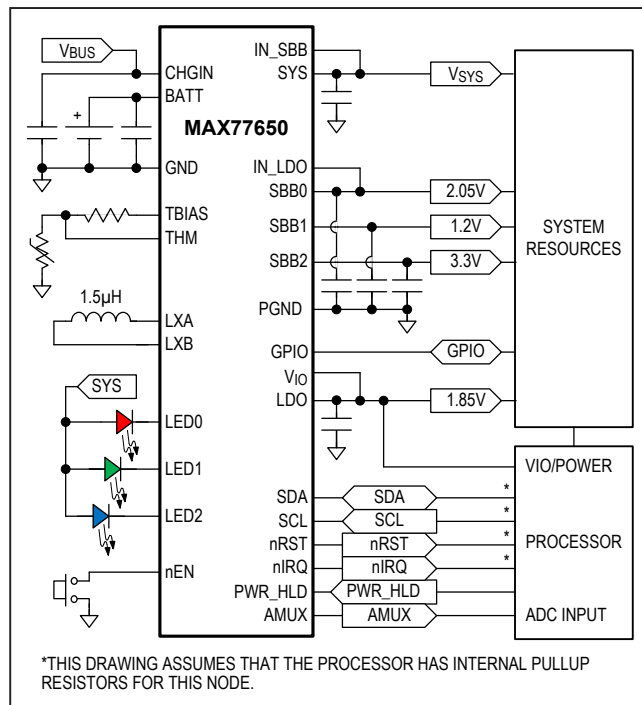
$V_{BUS}$

CHGIN
BATT
MAX77650
GND
TBIAS
THM
1.5µH
LXA
LXB
SYS
LED0
LED1
LED2
nEN

IN_SBB
SYS
IN_LDO
SBB0
SBB1
SBB2
PGND
GPIO
$V_{IO}$
LDO
SDA
SCL
nRST
nIRQ
PWR_HLD
AMUX

$V_{SYS}$
2.05V
1.2V
3.3V
GPIO
1.85V
SDA
SCL
nRST
nIRQ
PWR_HLD
AMUX

SYSTEM RESOURCES

VIO/POWER
*
*
*
*
PROCESSOR
ADC INPUT

*THIS DRAWING ASSUMES THAT THE PROCESSOR HAS INTERNAL PULLUP RESISTORS FOR THIS NODE.